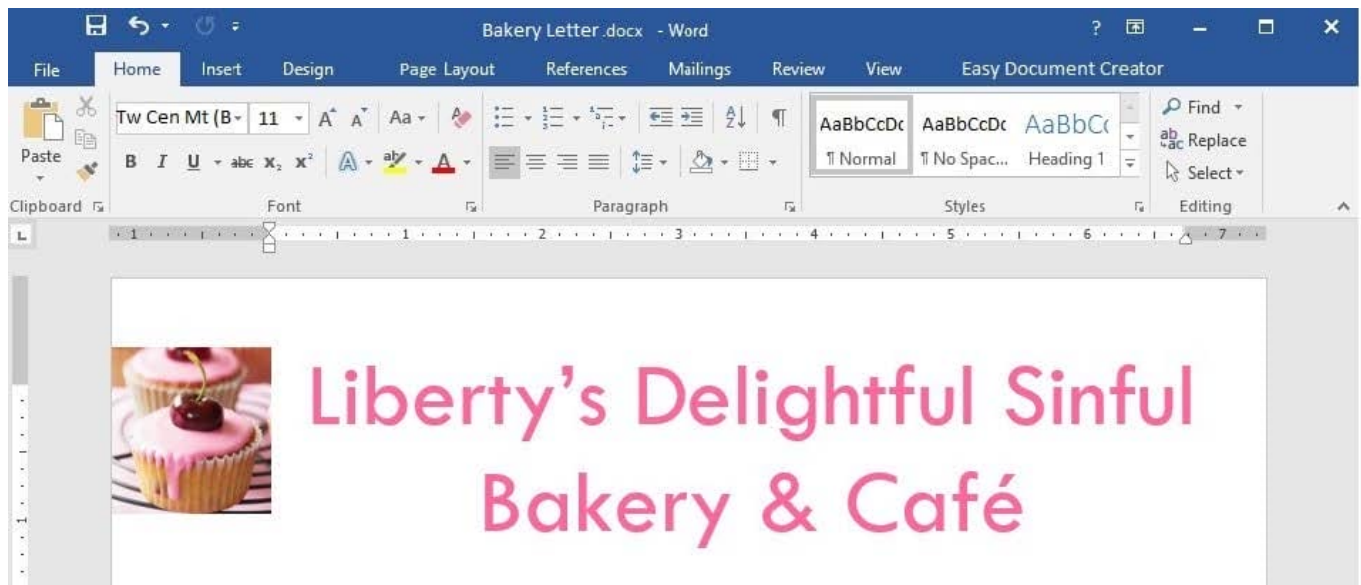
Bakery Letter.docx - Word

? 

File Home Insert Design Page Layout References Mailings Review View Easy Document Creator

Paste

Tw Cen MT (B 11 A A Aa

B I U abc $x_2$ $x^2$ A ab A

Clipboard Font Paragraph

AaBbCcDc AaBbCcDc AaBbCc

¶ Normal ¶ No Spac... Heading 1

Styles

Find Replace Select

Editing

1 1 2 3 4 5 6 7

Liberty's Delightful Sinful Bakery & Café